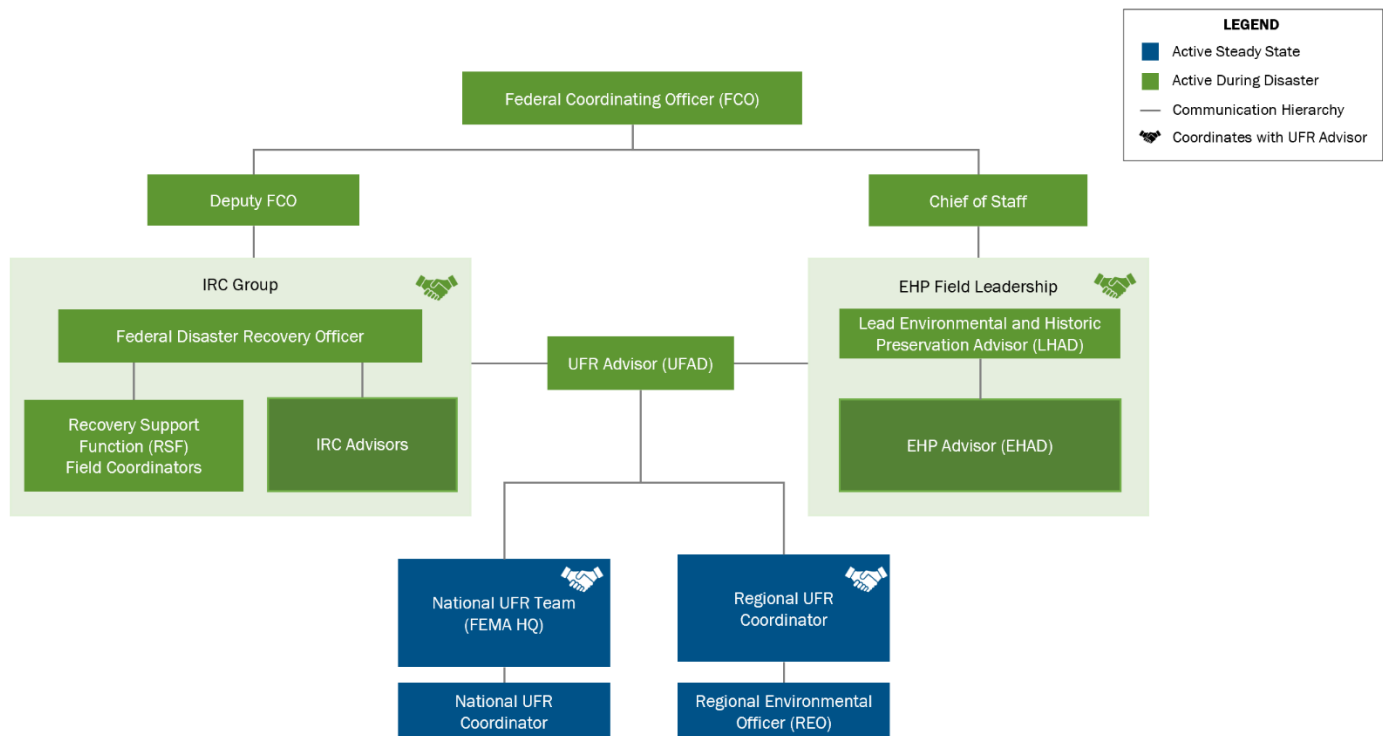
LEGEND
Active Steady State
Active During Disaster
Communication Hierarchy
Coordinates with UFR Advisor

Federal Coordinating Officer (FCO)

Deputy FCO

Chief of Staff

IRC Group

Federal Disaster Recovery Officer

Recovery Support Function (RSF) Field Coordinators

IRC Advisors

UFR Advisor (UFAD)

EHP Field Leadership

Lead Environmental and Historic Preservation Advisor (LHAD)

EHP Advisor (EHAD)

National UFR Team (FEMA HQ)

Regional UFR Coordinator

National UFR Coordinator

Regional Environmental Officer (REO)